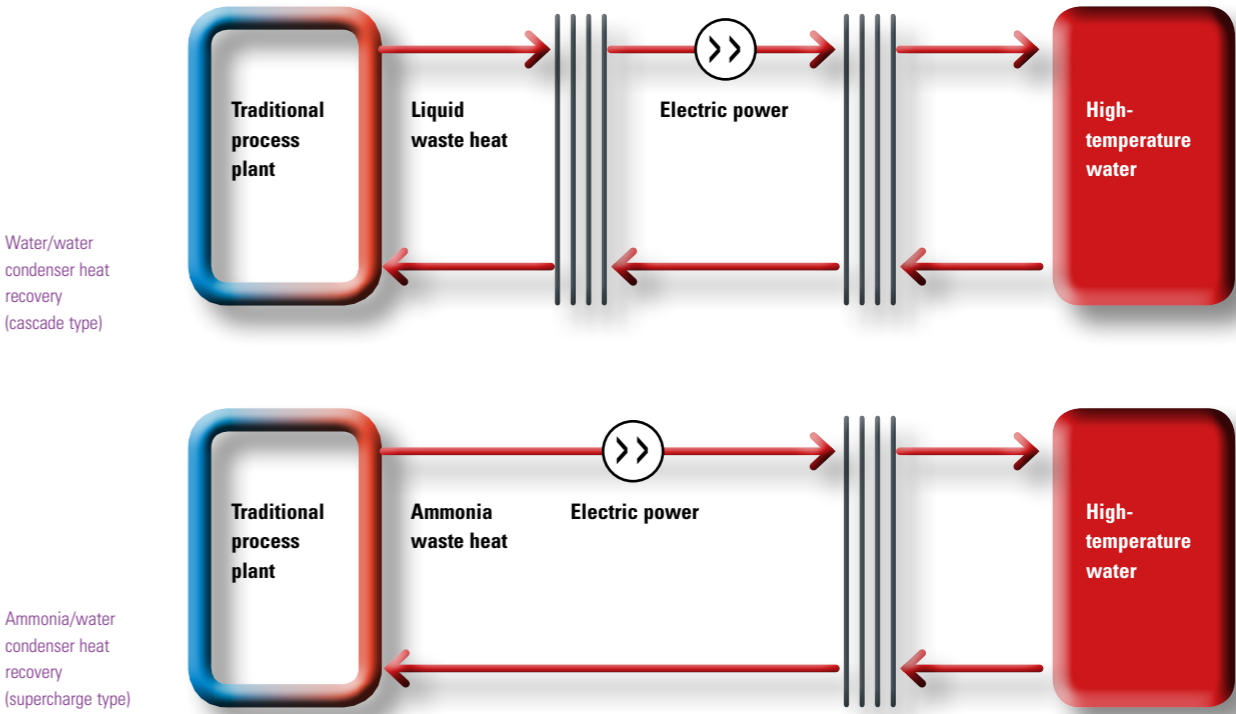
Traditional process plant

Liquid waste heat

Electric power

High-temperature water

Water/water condenser heat recovery (cascade type)

Traditional process plant

Ammonia waste heat

Electric power

High-temperature water

Ammonia/water condenser heat recovery (supercharge type)